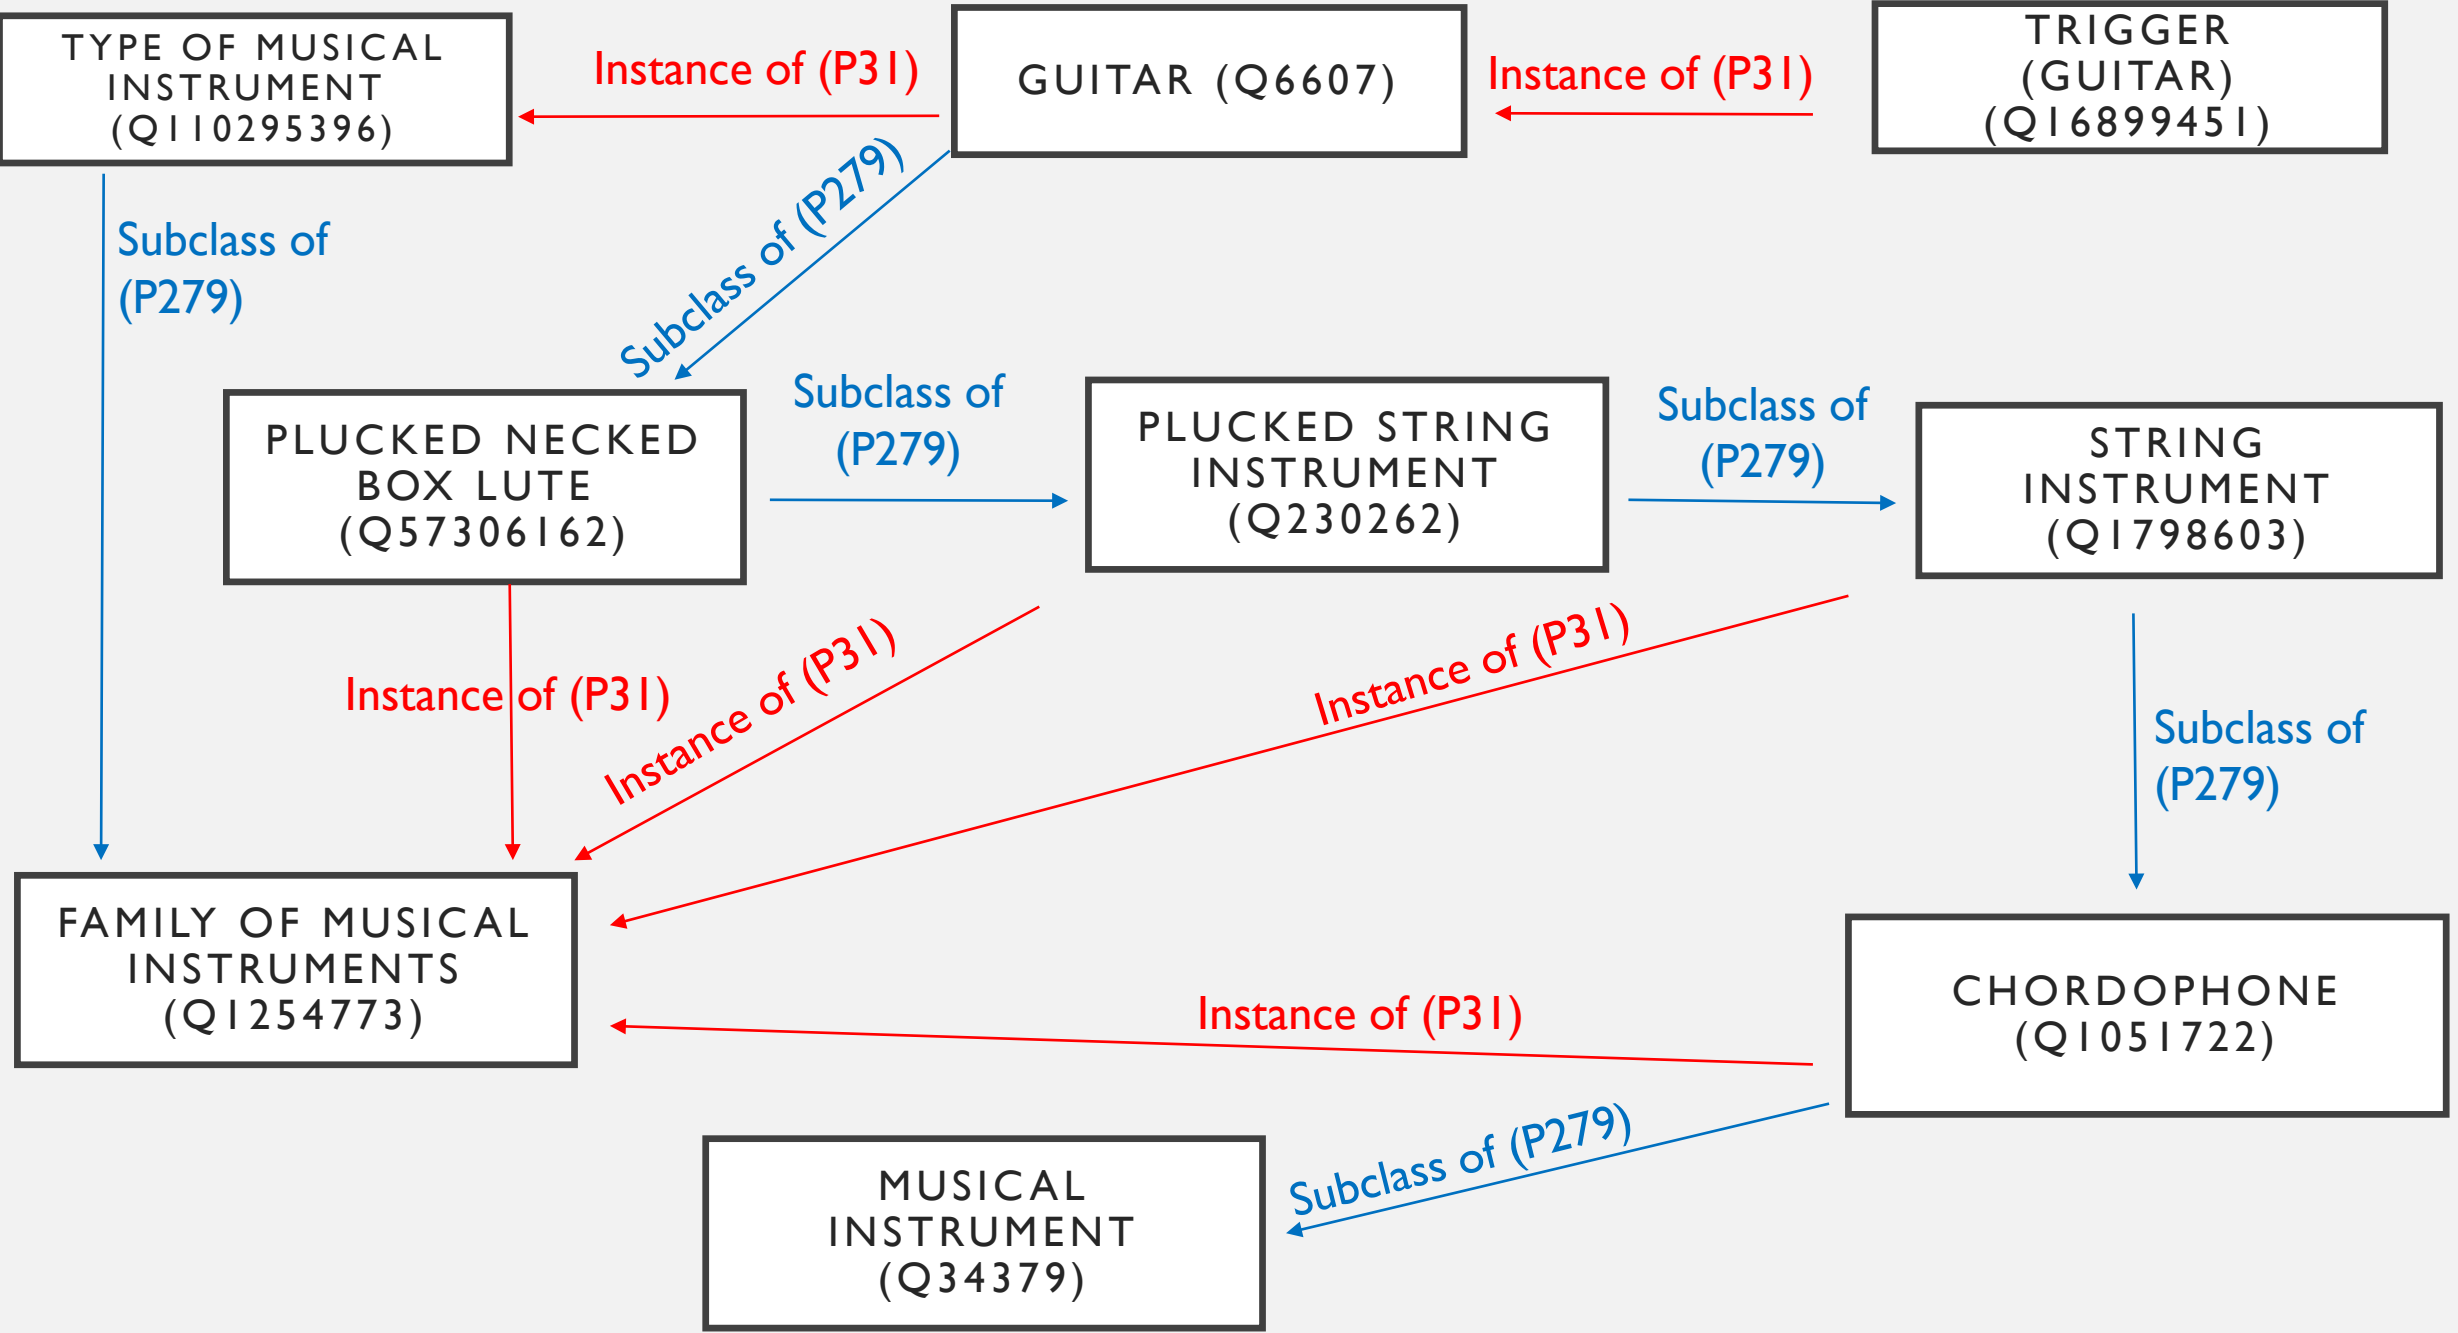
TYPE OF MUSICAL INSTRUMENT (Q110295396)

Instance of (P31)

GUITAR (Q6607)

Instance of (P31)

TRIGGER (GUITAR) (Q16899451)

Subclass of (P279)

Subclass of (P279)

PLUCKED NECKED BOX LUTE (Q57306162)

Subclass of (P279)

PLUCKED STRING INSTRUMENT (Q230262)

Subclass of (P279)

STRING INSTRUMENT (Q1798603)

Instance of (P31)

Instance of (P31)

Instance of (P31)

Subclass of (P279)

FAMILY OF MUSICAL INSTRUMENTS (Q1254773)

Instance of (P31)

CHORDOPHONE (Q1051722)

Subclass of (P279)

MUSICAL INSTRUMENT (Q34379)